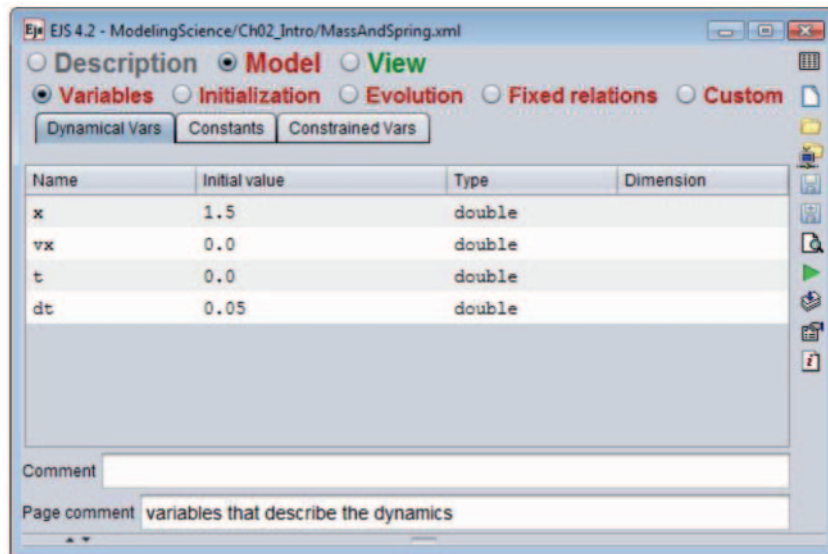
EJS 4.2 - ModelingScience/Ch02_Intro/MassAndSpring.xml

Description Model View

Variables Initialization Evolution Fixed relations Custom

Dynamical Vars Constants Constrained Vars

| Name | Initial value | Type | Dimension |
|---|---|---|---|
| x | 1.5 | double | |
| vx | 0.0 | double | |
| t | 0.0 | double | |
| dt | 0.05 | double | |

Comment

Page comment variables that describe the dynamics